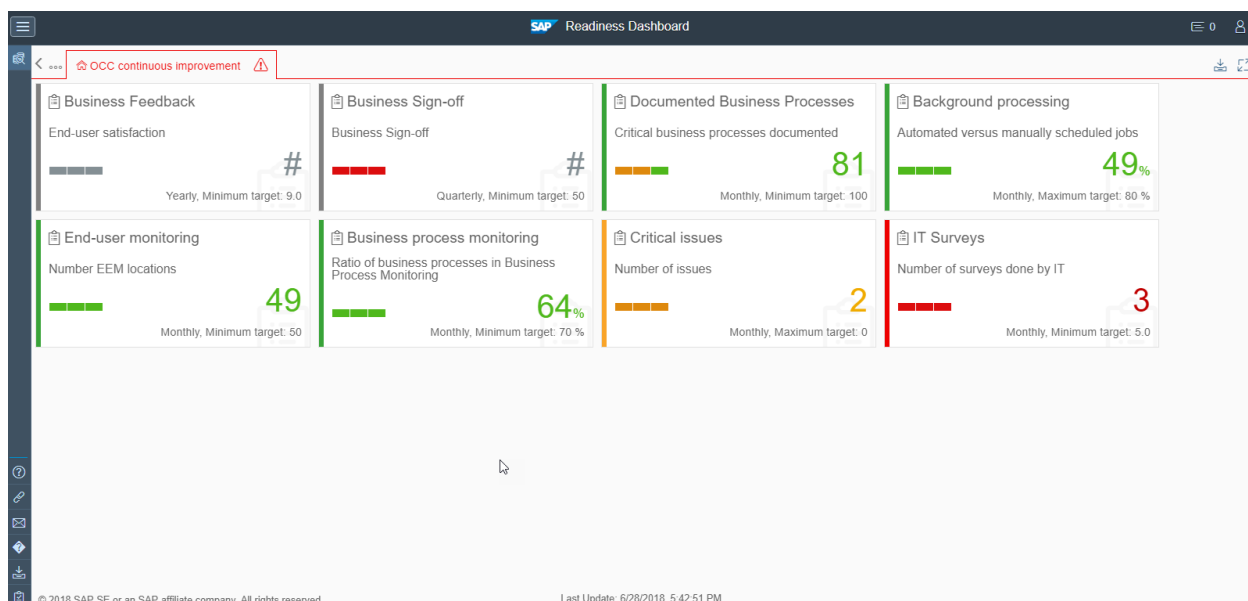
SAP Readiness Dashboard

0

OCC continuous improvement

Business Feedback
End-user satisfaction
#
Yearly, Minimum target: 9.0

Business Sign-off
Business Sign-off
#
Quarterly, Minimum target: 50

Documented Business Processes
Critical business processes documented
81
Monthly, Minimum target: 100

Background processing
Automated versus manually scheduled jobs
49%
Monthly, Maximum target: 80 %

End-user monitoring
Number EEM locations
49
Monthly, Minimum target: 50

Business process monitoring
Ratio of business processes in Business Process Monitoring
64%
Monthly, Minimum target: 70 %

Critical issues
Number of issues
2
Monthly, Maximum target: 0

IT Surveys
Number of surveys done by IT
3
Monthly, Minimum target: 5.0

© 2018 SAP SE or an SAP affiliate company. All rights reserved.

Last Update: 6/28/2018, 5:42:51 PM